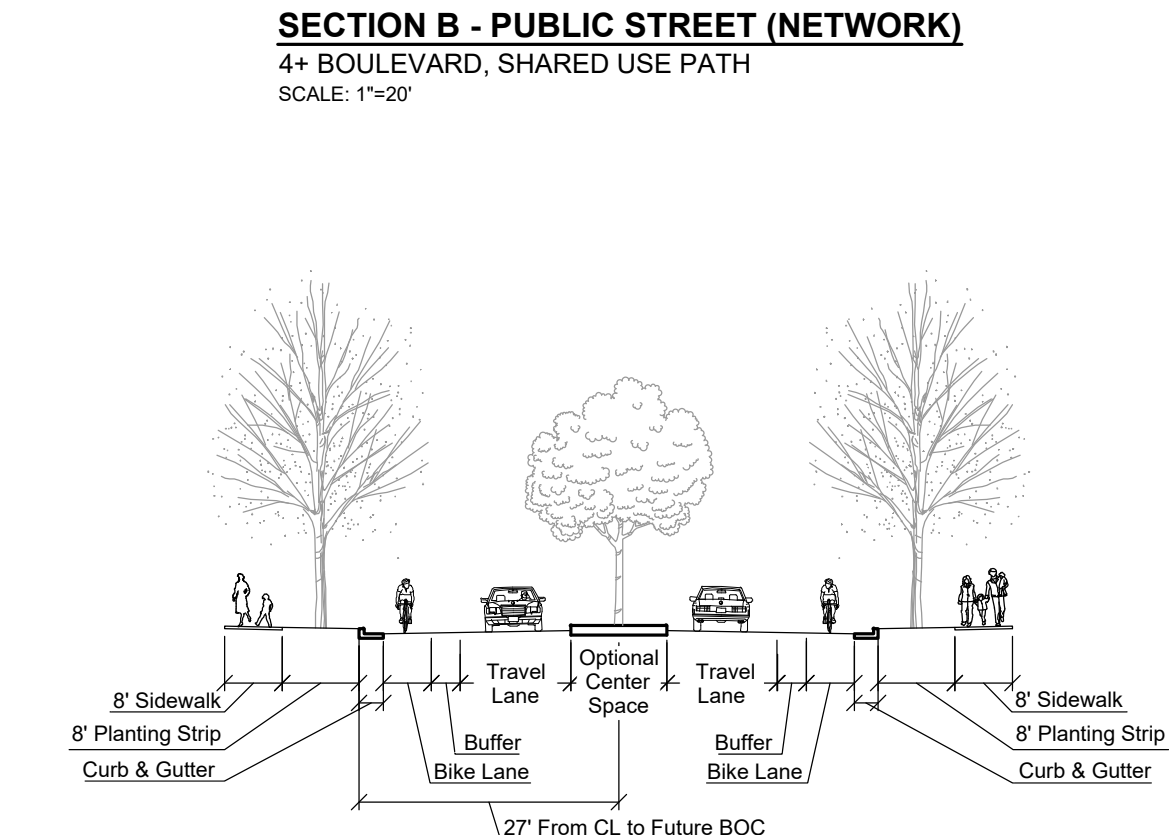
SECTION B - PUBLIC STREET (NETWORK)
4+ BOULEVARD, SHARED USE PATH
SCALE: 1"=20'

Travel Lane

Optional Center Space

Travel Lane

8' Sidewalk

8' Planting Strip

Curb & Gutter

Buffer

Bike Lane

Buffer

Bike Lane

8' Sidewalk

8' Planting Strip

Curb & Gutter

27' From CL to Future BOC